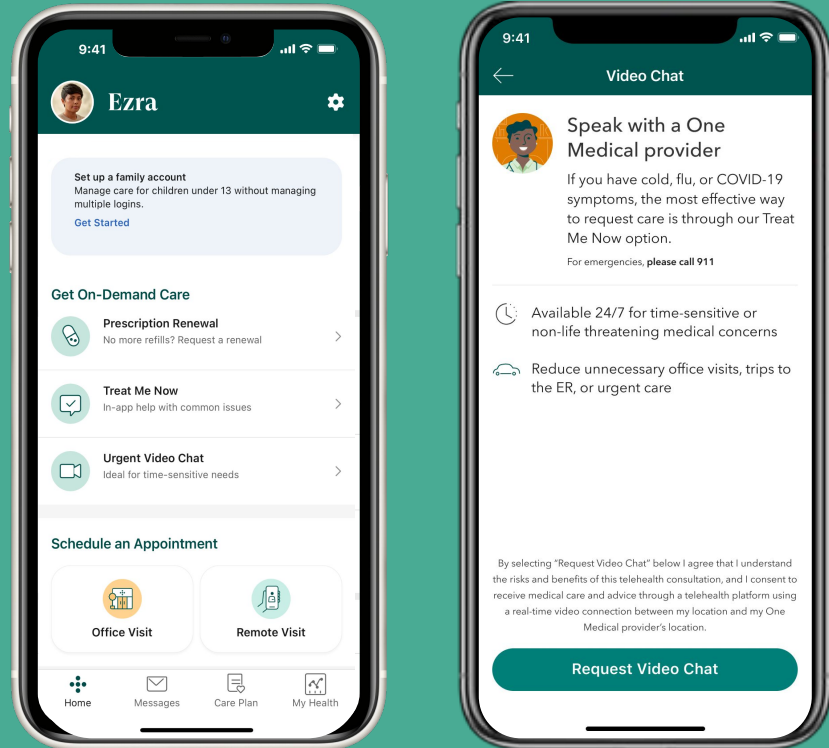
9:41

Ezra

Set up a family account
Manage care for children under 13 without managing multiple logins.
Get Started

Get On-Demand Care

Prescription Renewal
No more refills? Request a renewal

Treat Me Now
In-app help with common issues

Urgent Video Chat
Ideal for time-sensitive needs

Schedule an Appointment

Office Visit

Remote Visit

Home Messages Care Plan My Health

9:41

Video Chat

Speak with a One Medical provider

If you have cold, flu, or COVID-19 symptoms, the most effective way to request care is through our Treat Me Now option.

For emergencies, please call 911

Available 24/7 for time-sensitive or non-life threatening medical concerns

Reduce unnecessary office visits, trips to the ER, or urgent care

By selecting "Request Video Chat" below I agree that I understand the risks and benefits of this telehealth consultation, and I consent to receive medical care and advice through a telehealth platform using a real-time video connection between my location and my One Medical provider's location.

Request Video Chat